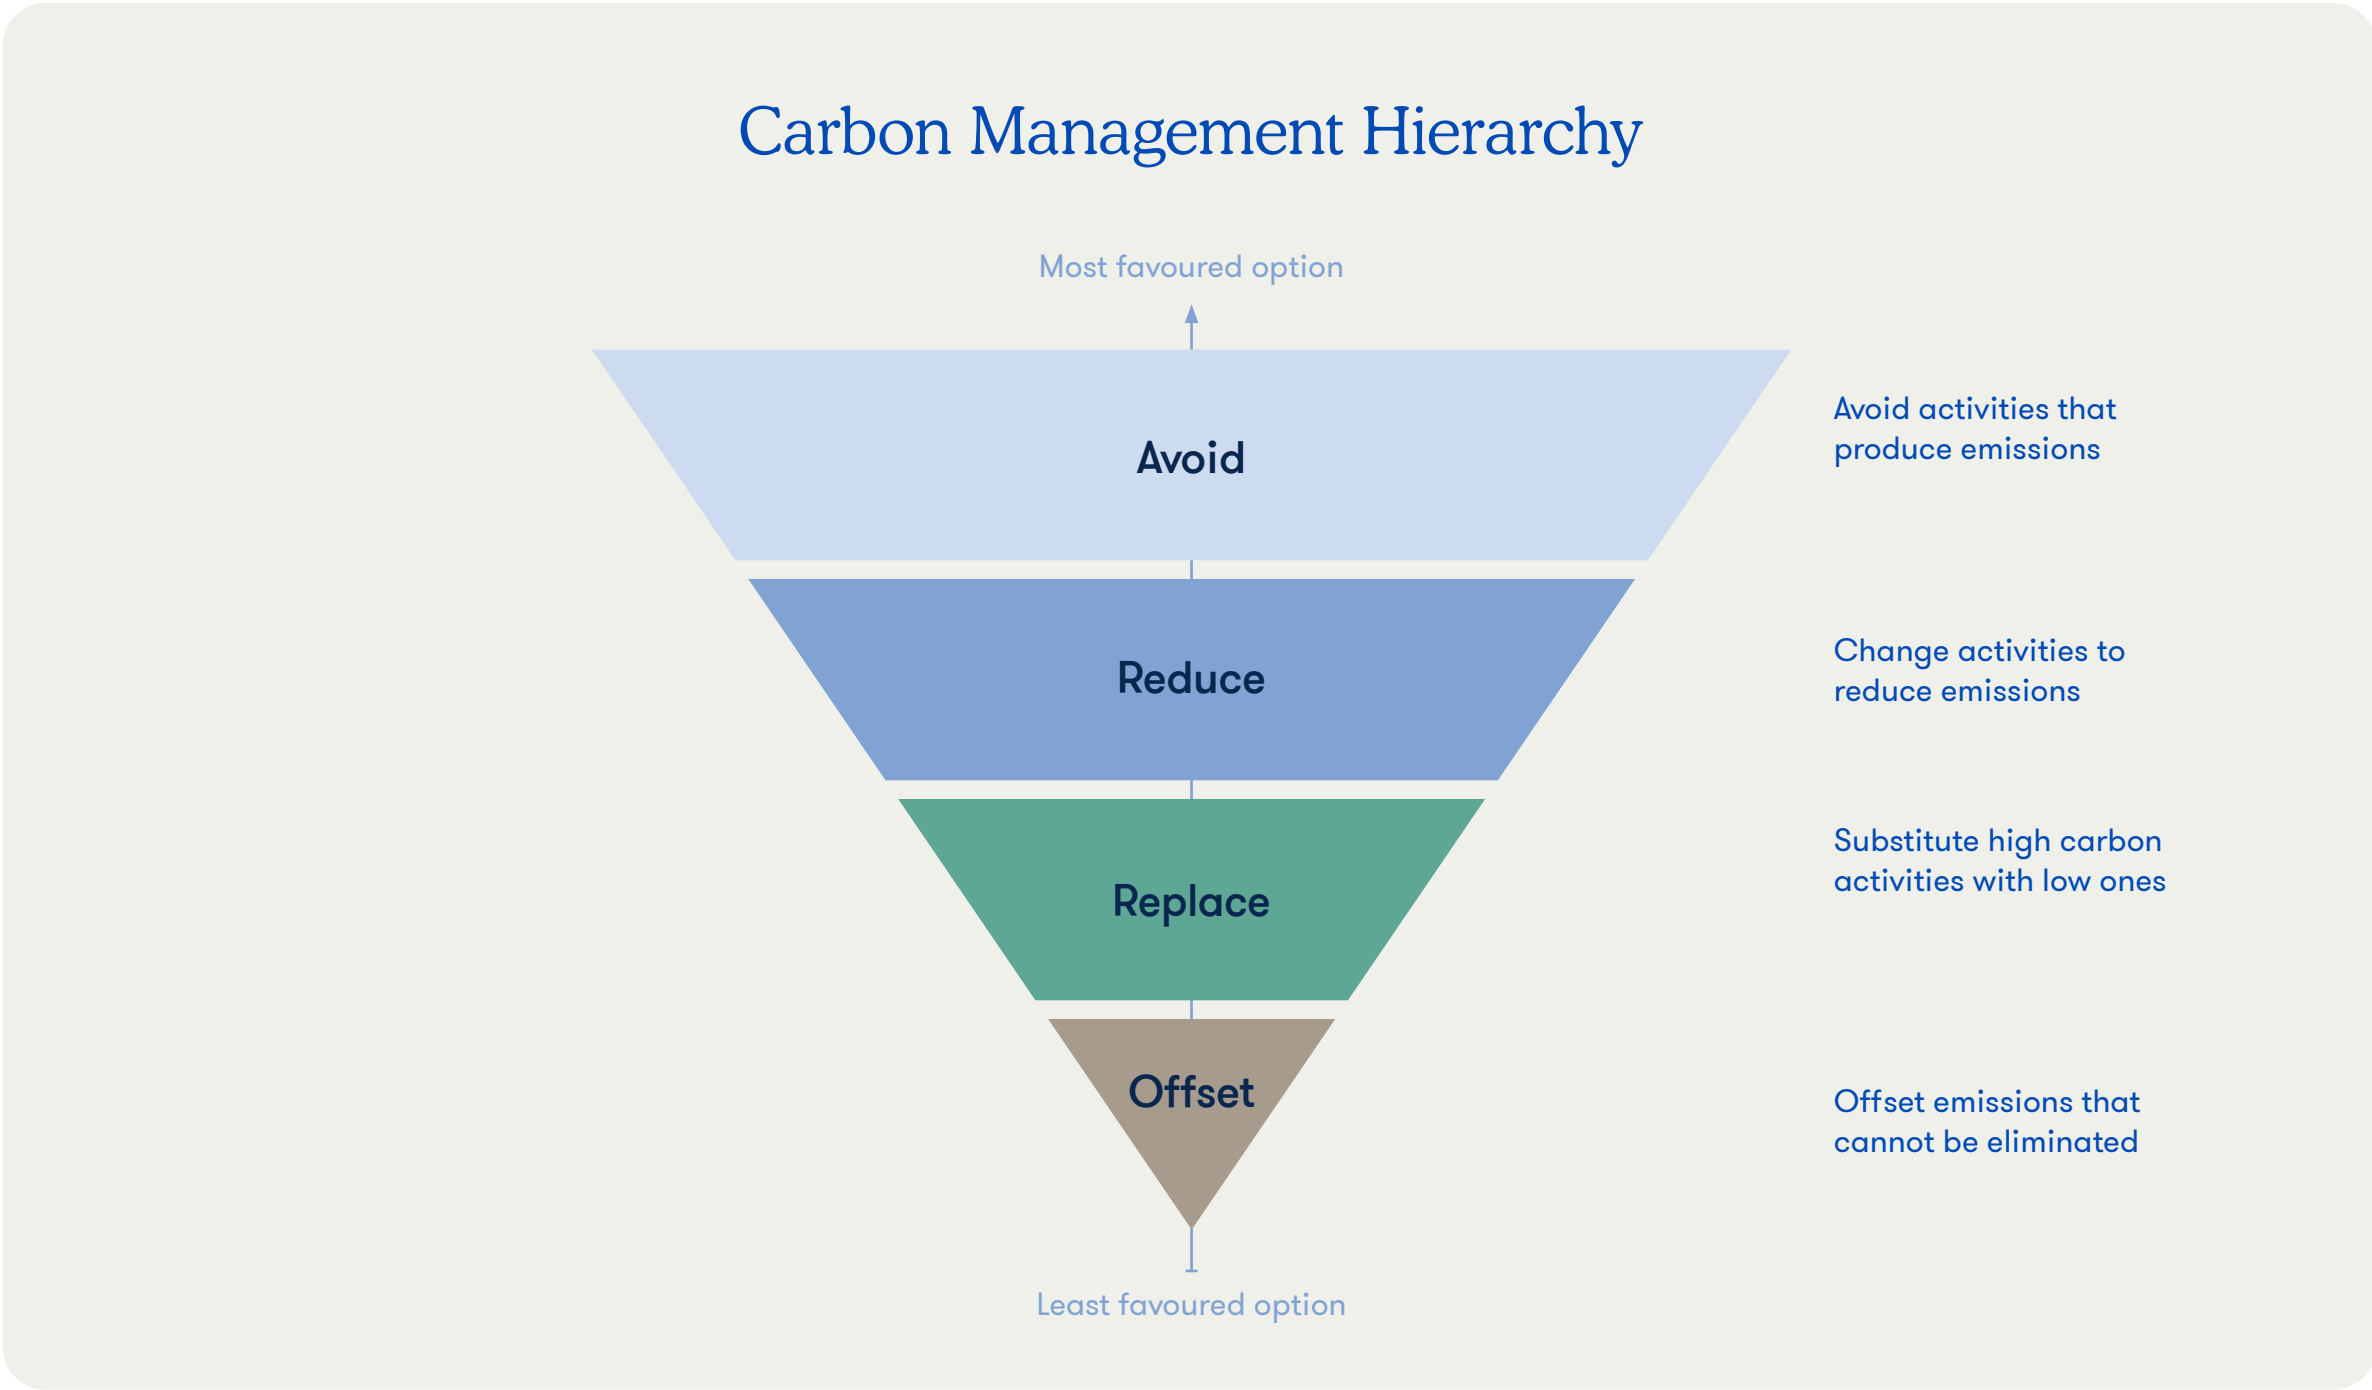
Carbon Management Hierarchy

Most favoured option

Avoid

Avoid activities that produce emissions

Reduce

Change activities to reduce emissions

Replace

Substitute high carbon activities with low ones

Offset

Offset emissions that cannot be eliminated

Least favoured option